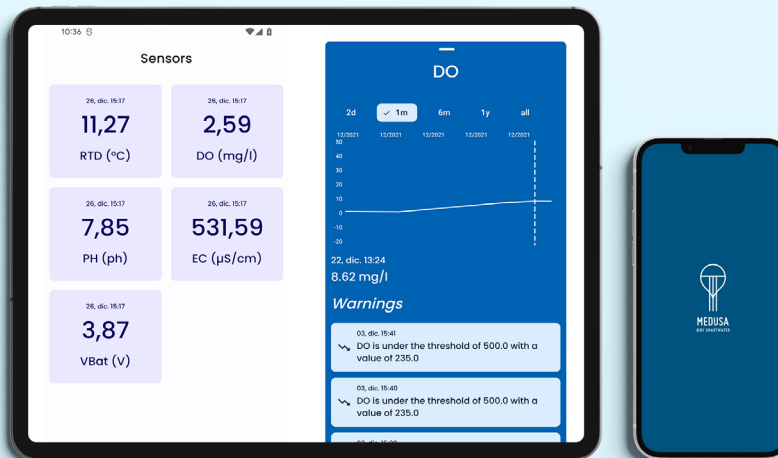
10:36

Sensors

26, dic. 15:17
11,27
RTD (ºC)

26, dic. 15:17
2,59
DO (mg/l)

26, dic. 15:17
7,85
PH (ph)

26, dic. 15:17
531,59
EC (µS/cm)

26, dic. 15:17
3,87
VBat (V)

DO

2d ✓ 1m 6m 1y all

12/2021 12/2021 12/2021 12/2021 12/2021

50
40
30
20
10
0
-10
-20

22, dic. 13:24
8.62 mg/l

Warnings

03, dic. 15:41
DO is under the threshold of 500.0 with a value of 235.0

03, dic. 15:40
DO is under the threshold of 500.0 with a value of 235.0

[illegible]

MEDUSA
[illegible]